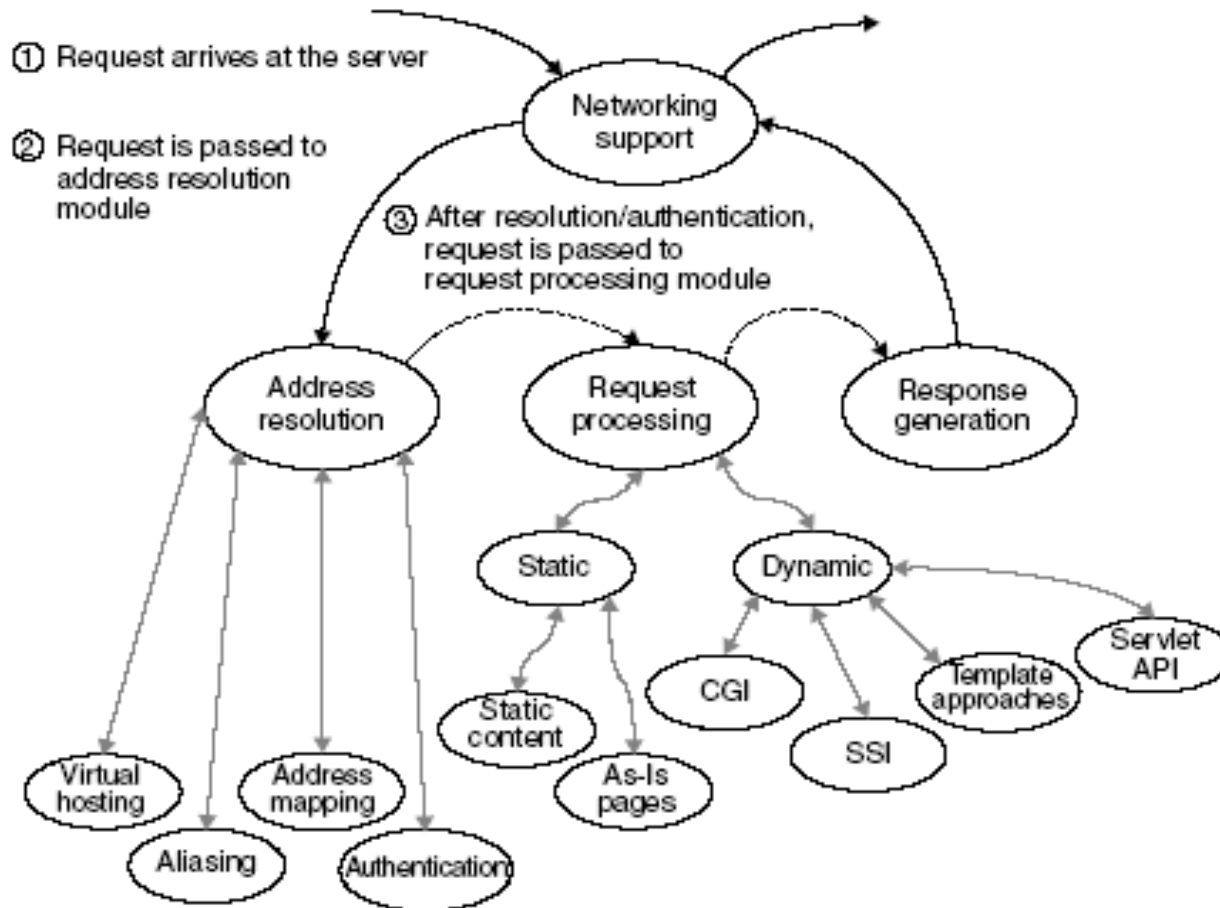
① Request arrives at the server

② Request is passed to address resolution module

Networking support

③ After resolution/authentication, request is passed to request processing module

Address resolution

Request processing

Response generation

Static

Dynamic

Static content

As-Is pages

CGI

SSI

Template approaches

Servlet API

Virtual hosting

Aliasing

Address mapping

Authentication